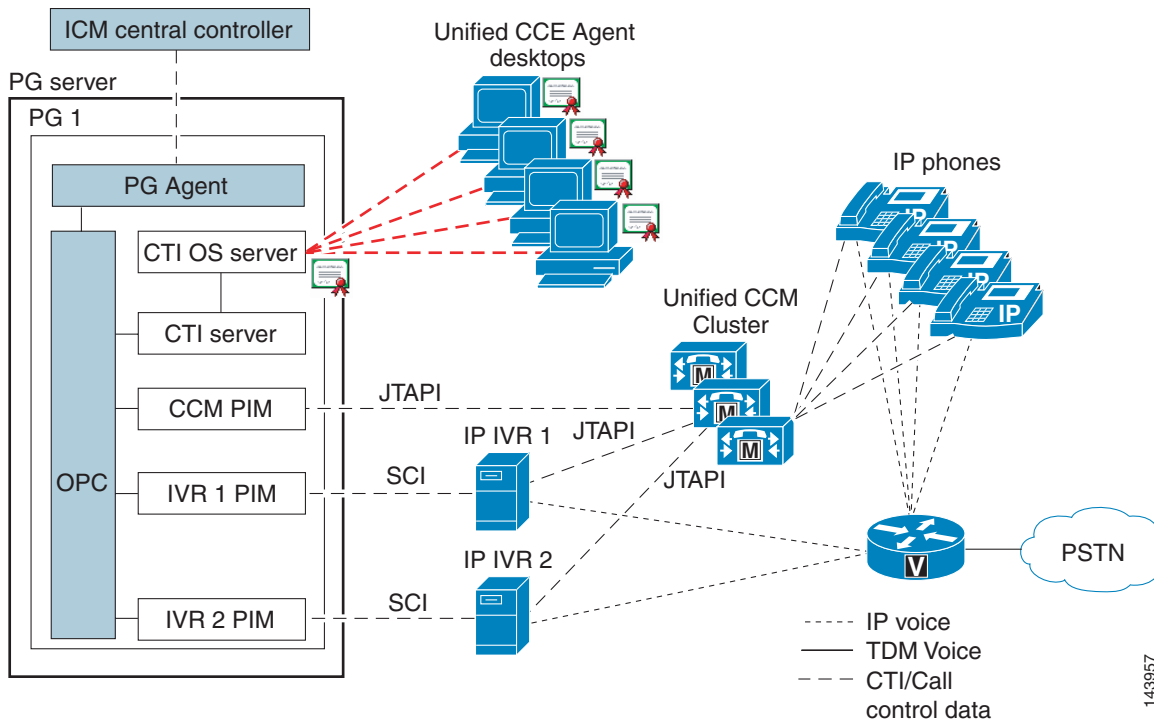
ICM central controller

PG server

PG 1

PG Agent

CTI OS server

CTI server

CCM PIM

OPC

IVR 1 PIM

IVR 2 PIM

Unified CCE Agent desktops

IP phones

IP

IP

IP

IP

Unified CCM Cluster

M

M

M

JTAPI

JTAPI

JTAPI

SCI

SCI

IP IVR 1

IP IVR 2

V

PSTN

IP voice

TDM Voice

CTI/Call control data

143957